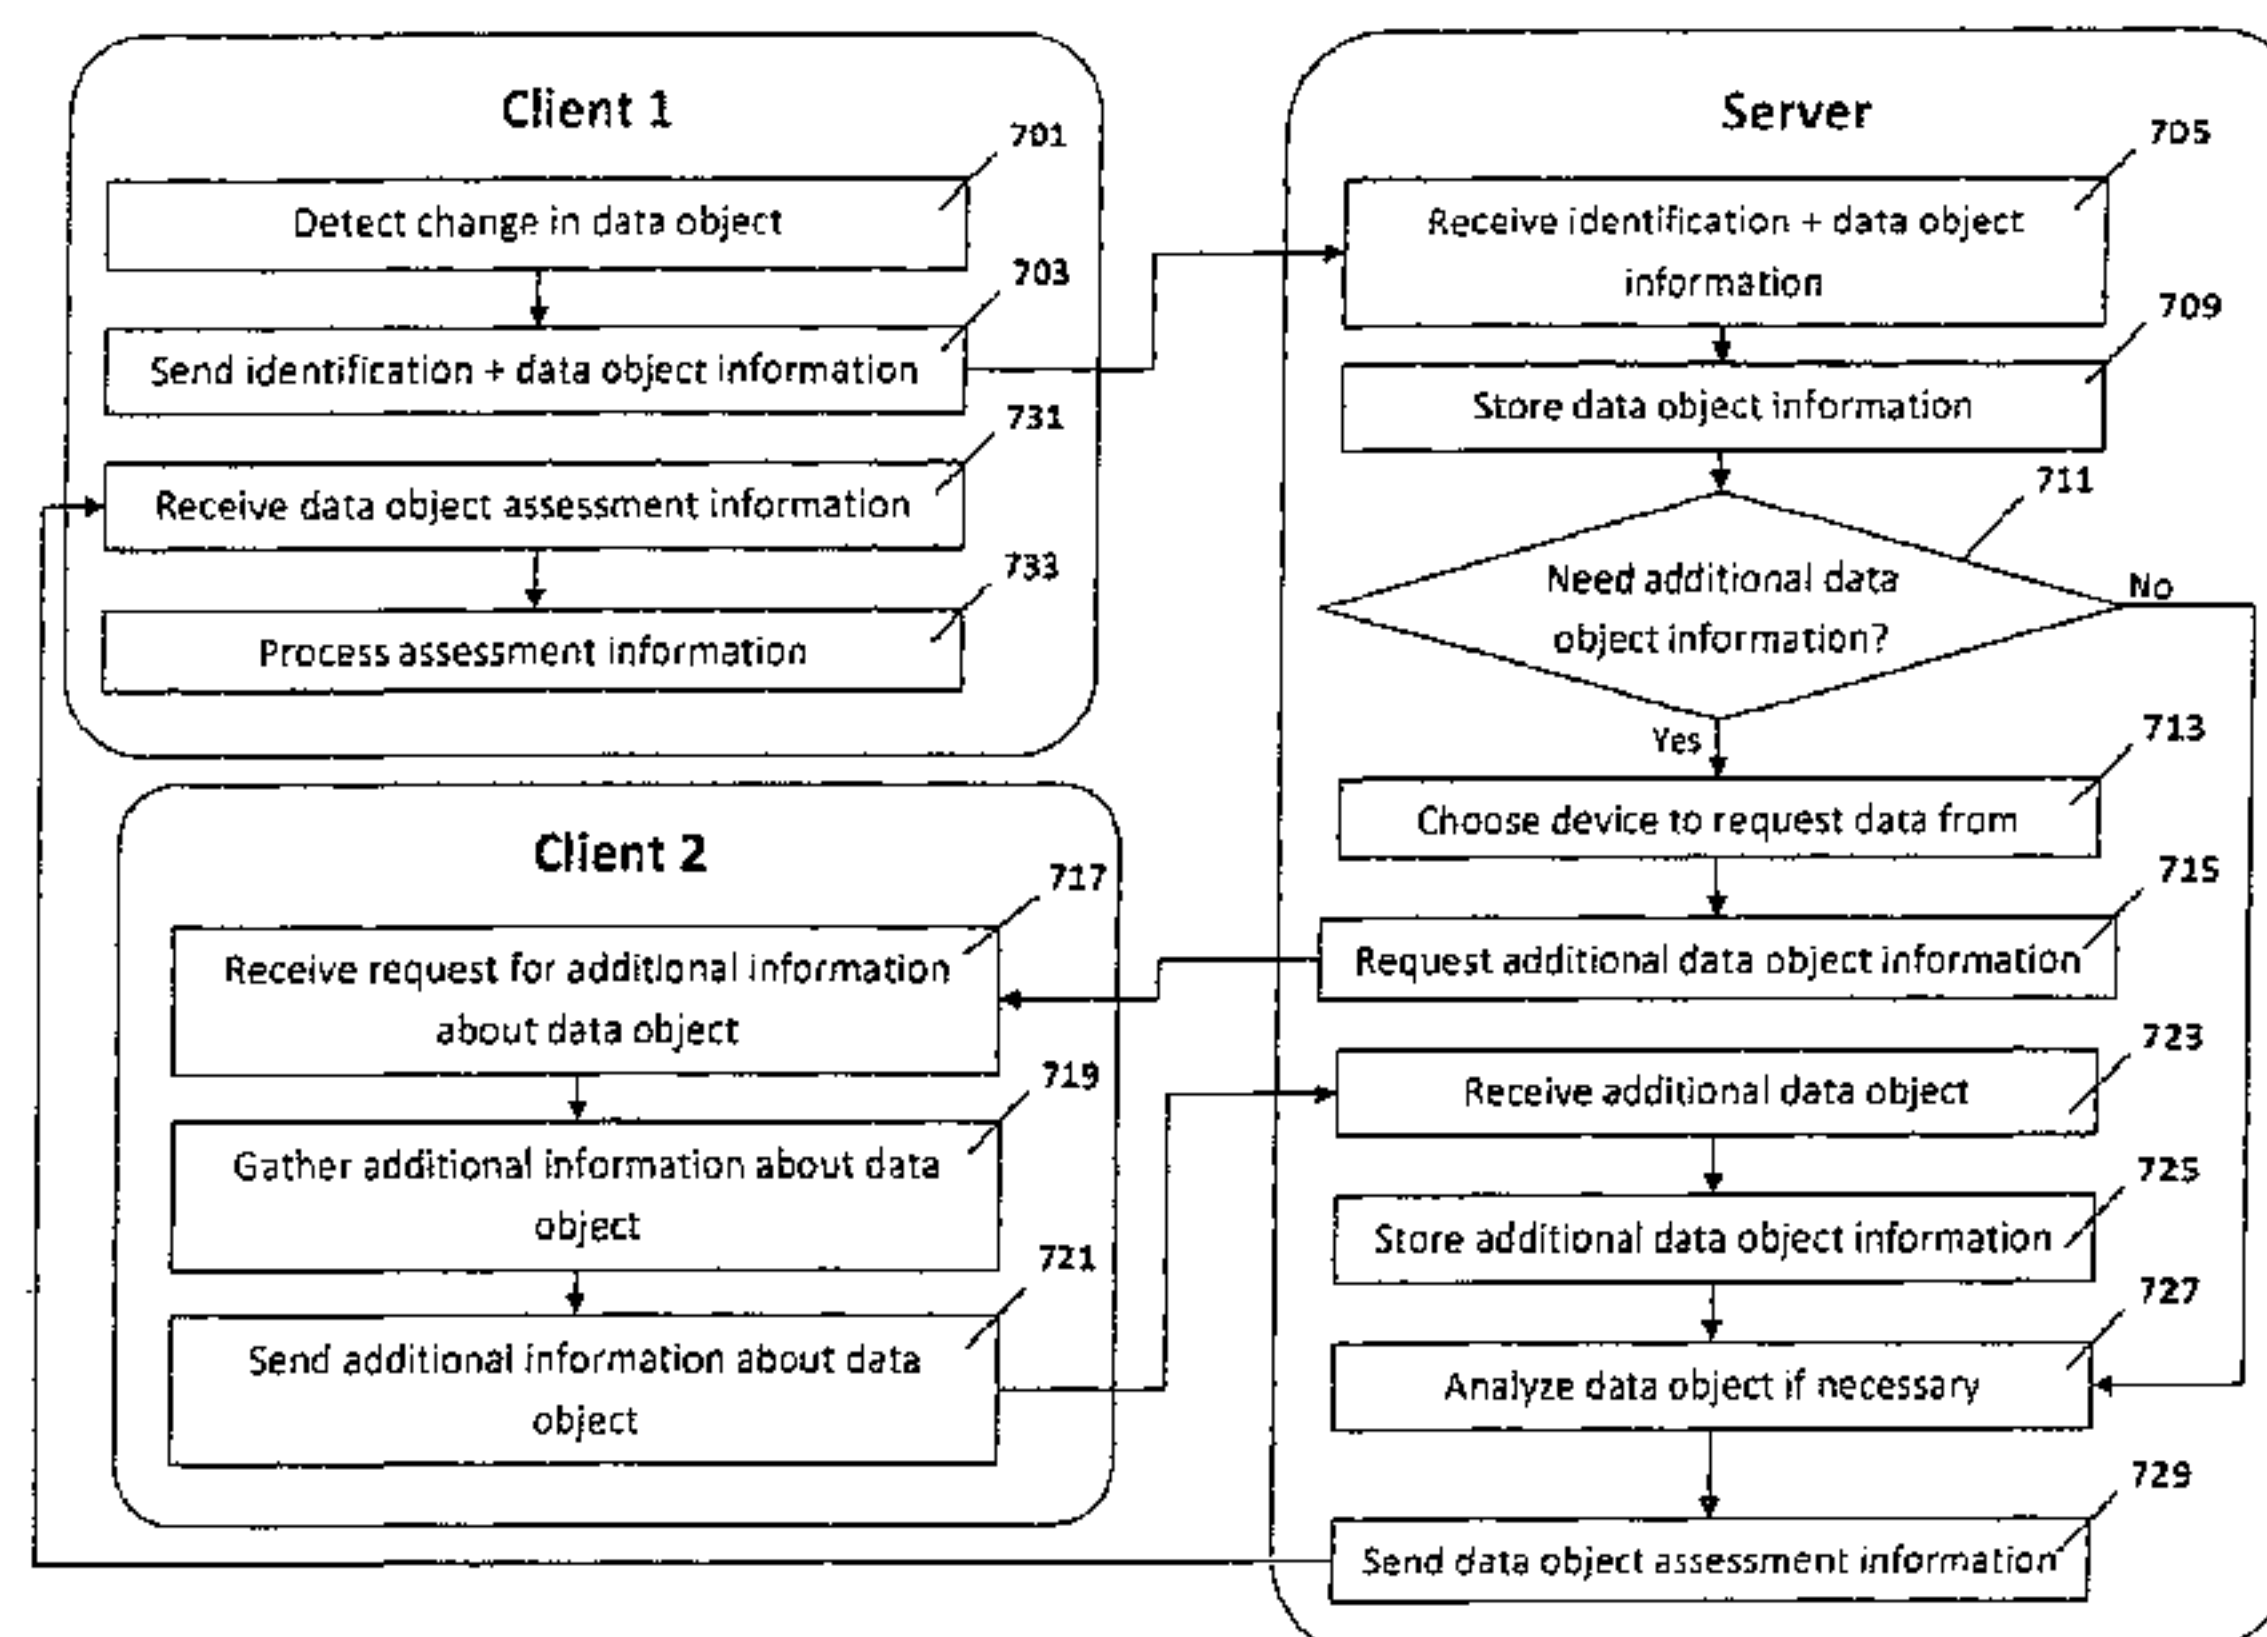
Client 1

701
Detect change in data object

703
Send identification + data object information

731
Receive data object assessment information

733
Process assessment information

Client 2

717
Receive request for additional information about data object

719
Gather additional information about data object

721
Send additional information about data object

Server

705
Receive identification + data object information

709
Store data object information

711
Need additional data object information?

No

Yes

713
Choose device to request data from

715
Request additional data object information

723
Receive additional data object

725
Store additional data object information

727
Analyze data object if necessary

729
Send data object assessment information